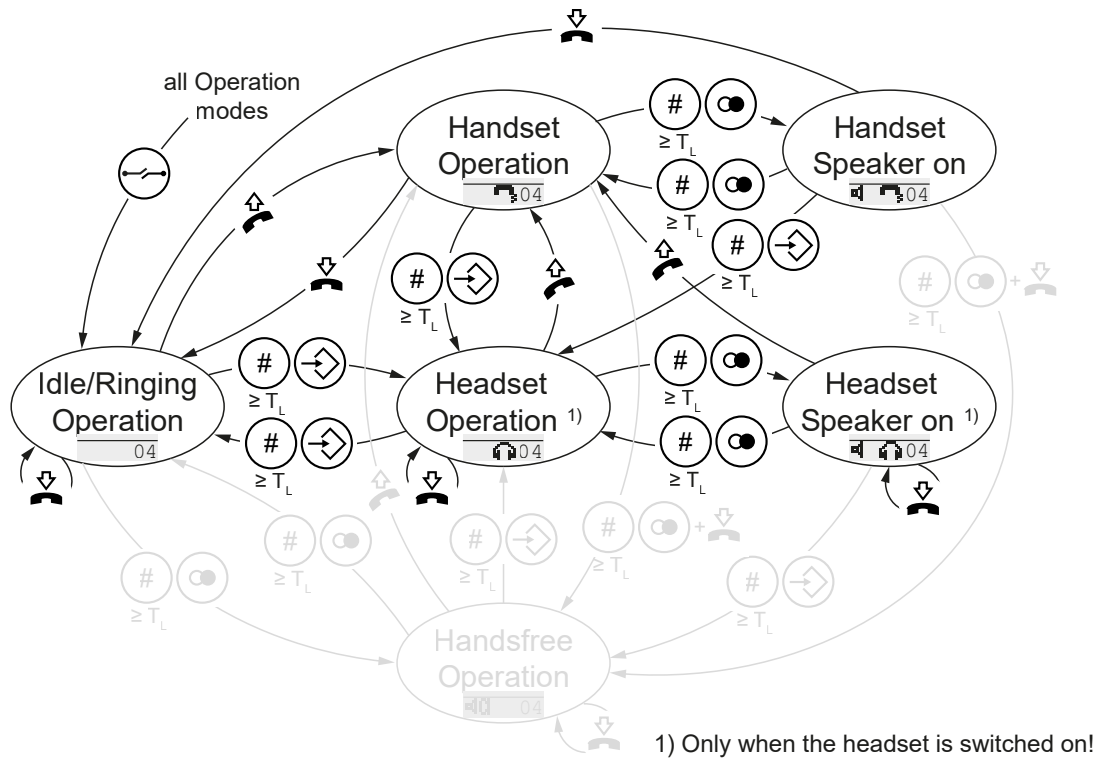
all Operation modes

Handset Operation

04

Handset Speaker on

04

#

$\geq T_L$

#

$\geq T_L$

#

$\geq T_L$

#

$\geq T_L$

#

$\geq T_L$

Idle/Ringing Operation

04

#

$\geq T_L$

#

$\geq T_L$

Headset Operation 1)

04

#

$\geq T_L$

#

$\geq T_L$

Headset Speaker on 1)

04

#

$\geq T_L$

#

$\geq T_L$

#

$\geq T_L$

#

$\geq T_L$

#

$\geq T_L$

Handsfree Operation

04

1) Only when the headset is switched on!